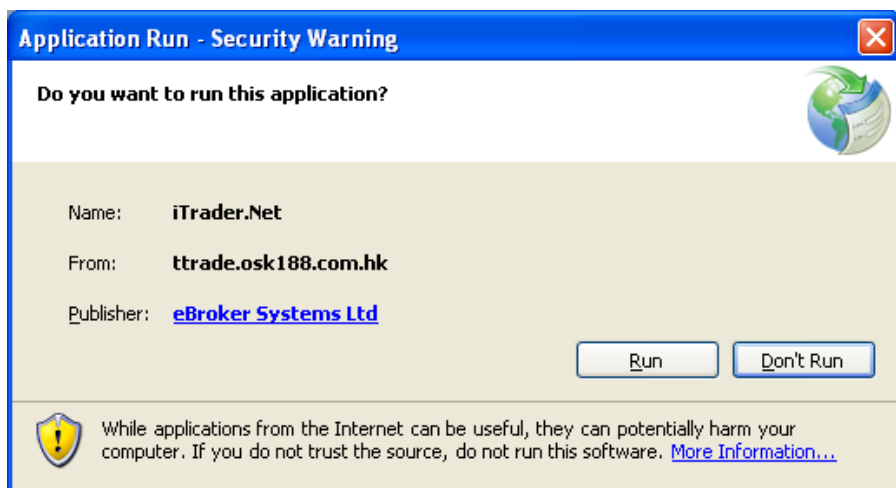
Application Run - Security Warning

Do you want to run this application?

Name: iTrader.Net

From: ttrade.osk188.com.hk

Publisher: eBroker Systems Ltd

Run

Don't Run

While applications from the Internet can be useful, they can potentially harm your computer. If you do not trust the source, do not run this software. More Information...